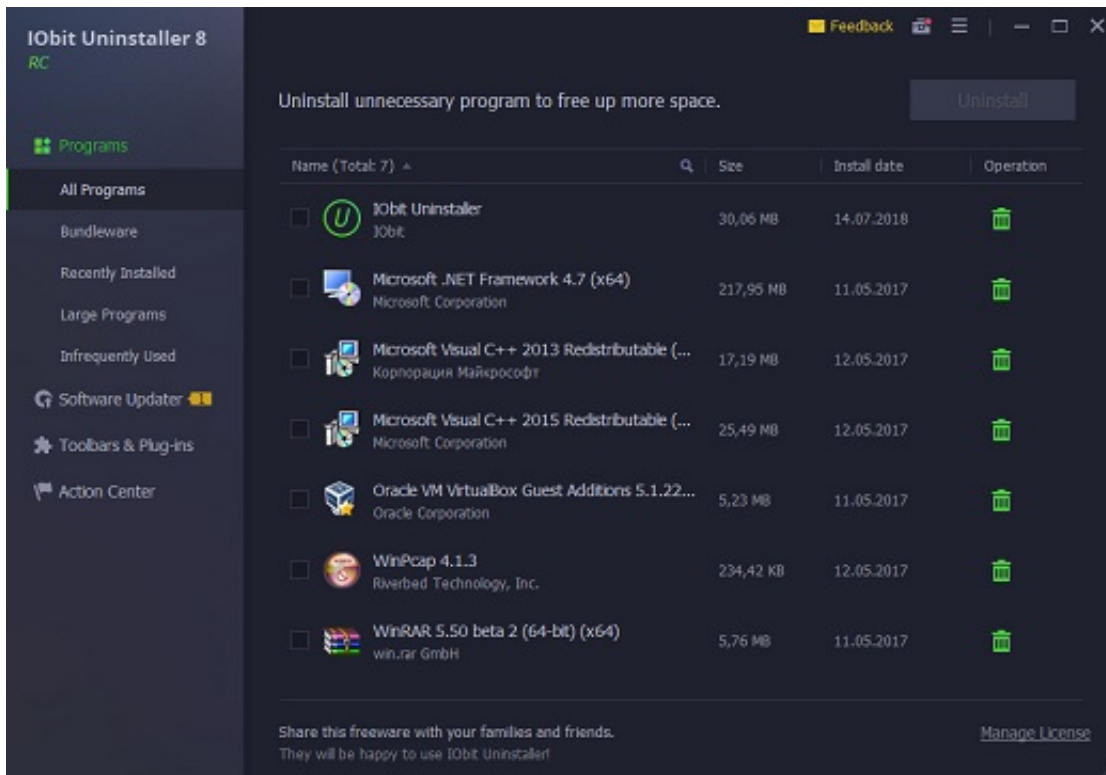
IObit Uninstaller 8
RC

Programs
All Programs
Bundleware
Recently Installed
Large Programs
Infrequently Used
Software Updater
Toolbars & Plug-ins
Action Center

Feedback

Uninstall unnecessary program to free up more space.

Uninstall

| Name (Total: 7) | Size | Install date | Operation |
|---|---|---|---|
| IObit Uninstaller IObit | 30,06 MB | 14.07.2018 | |
| Microsoft .NET Framework 4.7 (x64) Microsoft Corporation | 217,95 MB | 11.05.2017 | |
| Microsoft Visual C++ 2013 Redistributable (... Корпорация Майкрософт | 17,19 MB | 12.05.2017 | |
| Microsoft Visual C++ 2015 Redistributable (... Microsoft Corporation | 25,49 MB | 12.05.2017 | |
| Oracle VM VirtualBox Guest Additions 5.1.22... Oracle Corporation | 5,23 MB | 11.05.2017 | |
| WinPcap 4.1.3 Riverbed Technology, Inc. | 234,42 KB | 12.05.2017 | |
| WinRAR 5.50 beta 2 (64-bit) (x64) win.rar GmbH | 5,76 MB | 11.05.2017 | |

Share this freeware with your families and friends.
They will be happy to use IObit Uninstaller!

Manage License